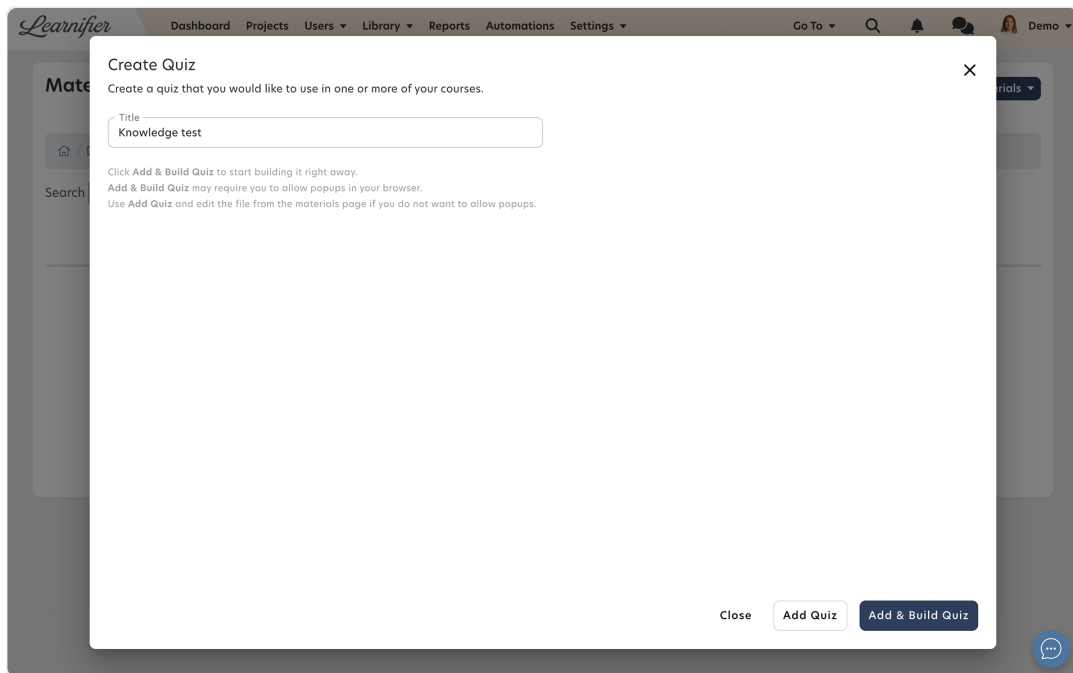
Learnifier Dashboard Projects Users ▾ Library ▾ Reports Automations Settings ▾ Go To ▾ Demo ▾

Mate

Search

erials ▾

Create Quiz

Create a quiz that you would like to use in one or more of your courses.

Title
Knowledge test

Click **Add & Build Quiz** to start building it right away.
**Add & Build Quiz** may require you to allow popups in your browser.
Use **Add Quiz** and edit the file from the materials page if you do not want to allow popups.

Close Add Quiz Add & Build Quiz